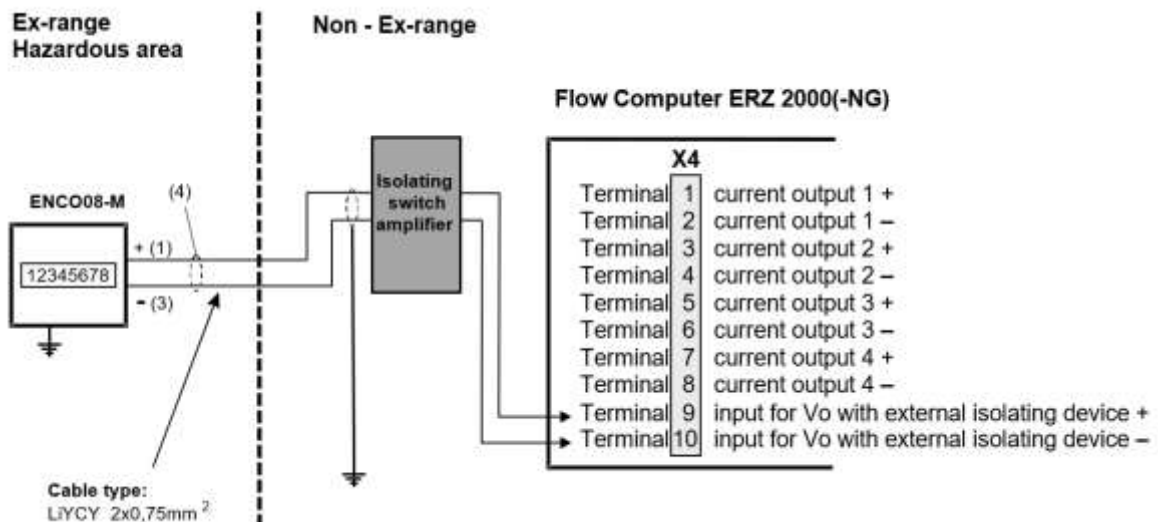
Ex-range
Hazardous area

Non - Ex-range

Flow Computer ERZ 2000(-NG)

ENCO08-M

12345678

(4)

+ (1)

- (3)

Isolating switch amplifier

X4

Terminal 1 current output 1 +
Terminal 2 current output 1 –
Terminal 3 current output 2 +
Terminal 4 current output 2 –
Terminal 5 current output 3 +
Terminal 6 current output 3 –
Terminal 7 current output 4 +
Terminal 8 current output 4 –
Terminal 9 input for Vo with external isolating device +
Terminal 10 input for Vo with external isolating device –

Cable type:
LiYCY 2x0,75mm $^2$